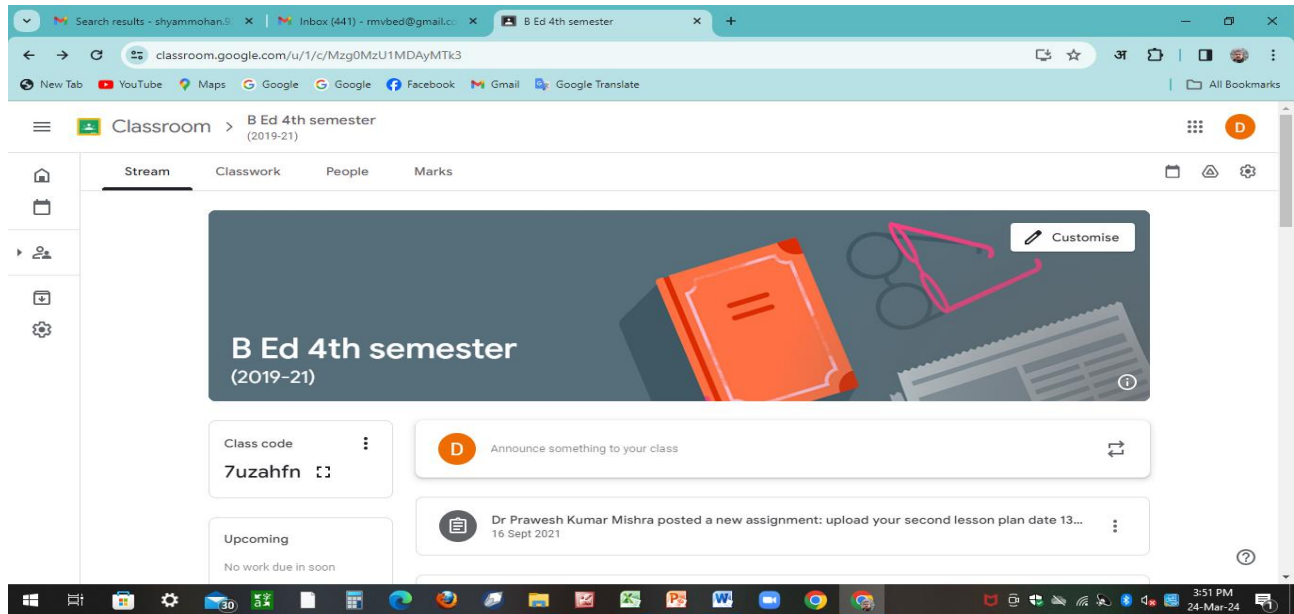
Search results - shyammohan.9 ×
Inbox (441) - rmvbed@gmail.co ×
B Ed 4th semester ×
+

classroom.google.com/u/1/c/Mzg0MzU1MDAyMTk3

New Tab
YouTube
Maps
Google
Google
Facebook
Gmail
Google Translate
All Bookmarks

Classroom > B Ed 4th semester (2019-21)

D

Stream
Classwork
People
Marks

Customise

B Ed 4th semester
(2019-21)

Class code
7uzahfn

Upcoming
No work due in soon

D
Announce something to your class

Dr Prawesh Kumar Mishra posted a new assignment: upload your second lesson plan date 13...
16 Sept 2021

30

3:51 PM
24-Mar-24